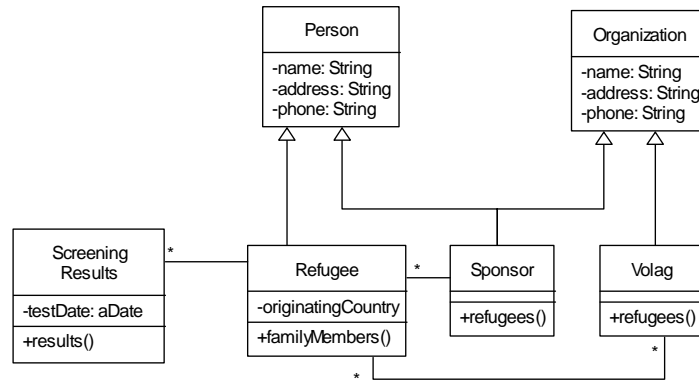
Person

-name: String
-address: String
-phone: String

Organization

-name: String
-address: String
-phone: String

Screening Results

-testDate: aDate

+results()

*

Refugee

-originatingCountry

+familyMembers()

*

Sponsor

+refugees()

Volag

+refugees()

*

*